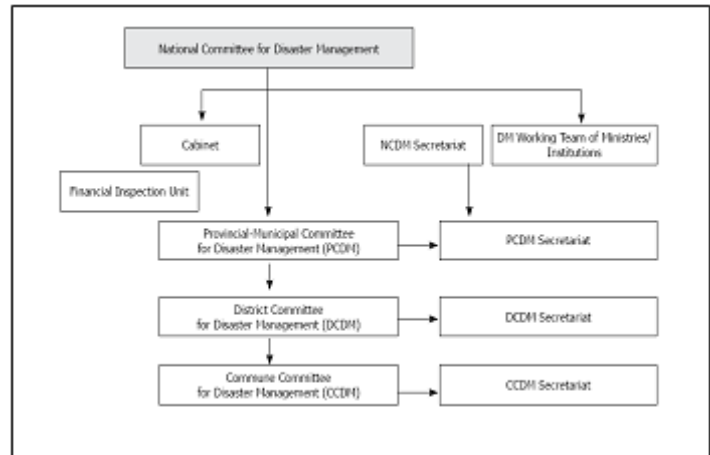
National Committee for Disaster Management

Cabinet

NCDM Secretariat

DM Working Team of Ministries/ Institutions

Financial Inspection Unit

Provincial-Municipal Committee for Disaster Management (PCDM)

PCDM Secretariat

District Committee for Disaster Management (DCDM)

DCDM Secretariat

Commune Committee for Disaster Management (CCDM)

CCDM Secretariat